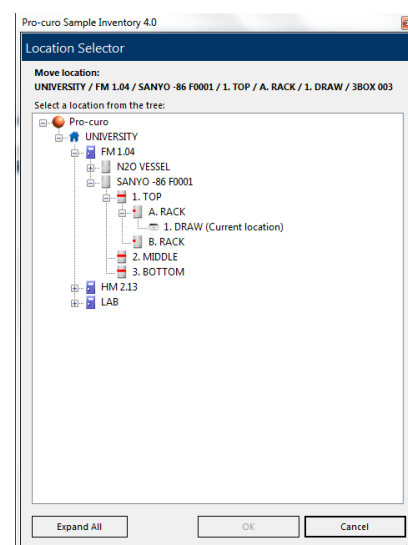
Pro-curo Sample Inventory 4.0

Location Selector

Move location:
UNIVERSITY / FM 1.04 / SANYO -86 F0001 / 1. TOP / A. RACK / 1. DRAW / 3BOX 003

Select a location from the tree:

Pro-curo
UNIVERSITY
FM 1.04
N2O VESSEL
SANYO -86 F0001
1. TOP
A. RACK
1. DRAW (Current location)
B. RACK
2. MIDDLE
3. BOTTOM
HM 2.13
LAB

Expand All
OK
Cancel